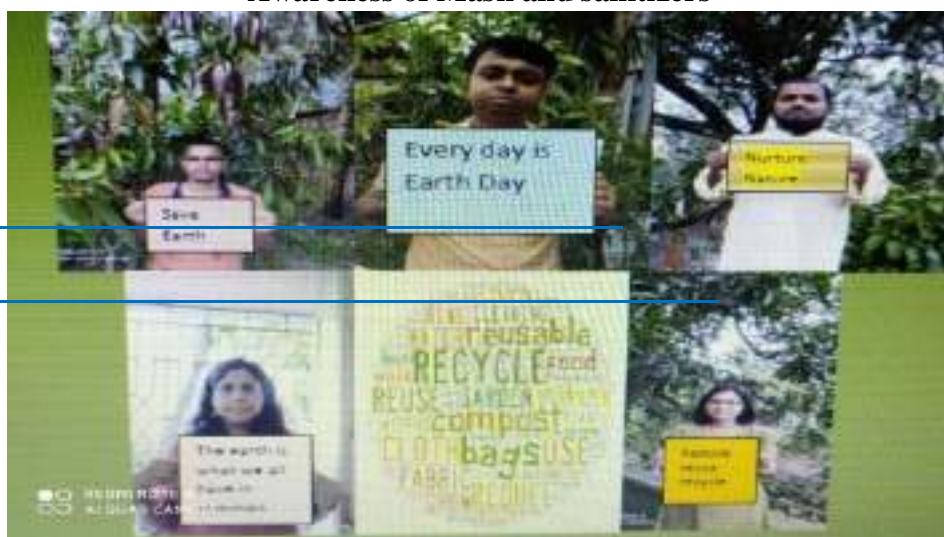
Awareness of Mask and Sanitizers

Save Earth

Every day is Earth Day

Nurture Nature

reusable
RECYCLE
food
REUSE
GARDEN
compost
CLOTH
bags
USE
FABRIC
REDUCE

The earth is what we all have in common

Reduce reuse recycle

REDMI NOTE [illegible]
AI QUAD CAMERA